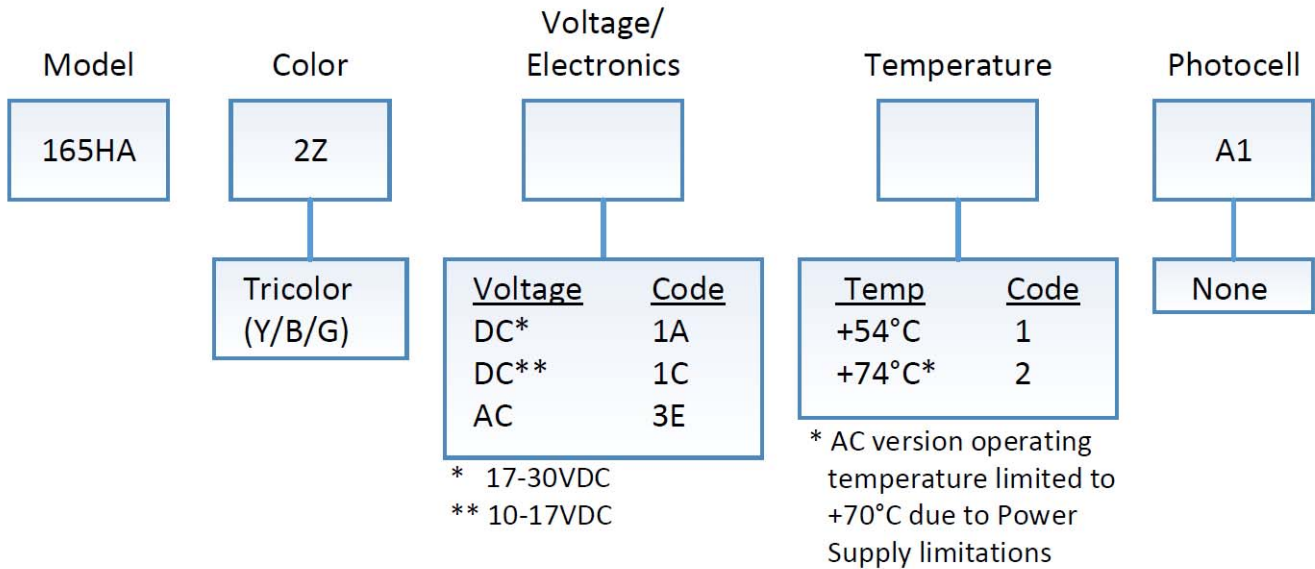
Model

165HA

Color

2Z

Tricolor (Y/B/G)

Voltage/ Electronics

| Voltage | Code |
|---|---|
| DC* | 1A |
| DC** | 1C |
| AC | 3E |

* 17-30VDC
** 10-17VDC

Temperature

| Temp | Code |
|---|---|
| +54°C | 1 |
| +74°C* | 2 |

* AC version operating temperature limited to +70°C due to Power Supply limitations

Photocell

A1

None